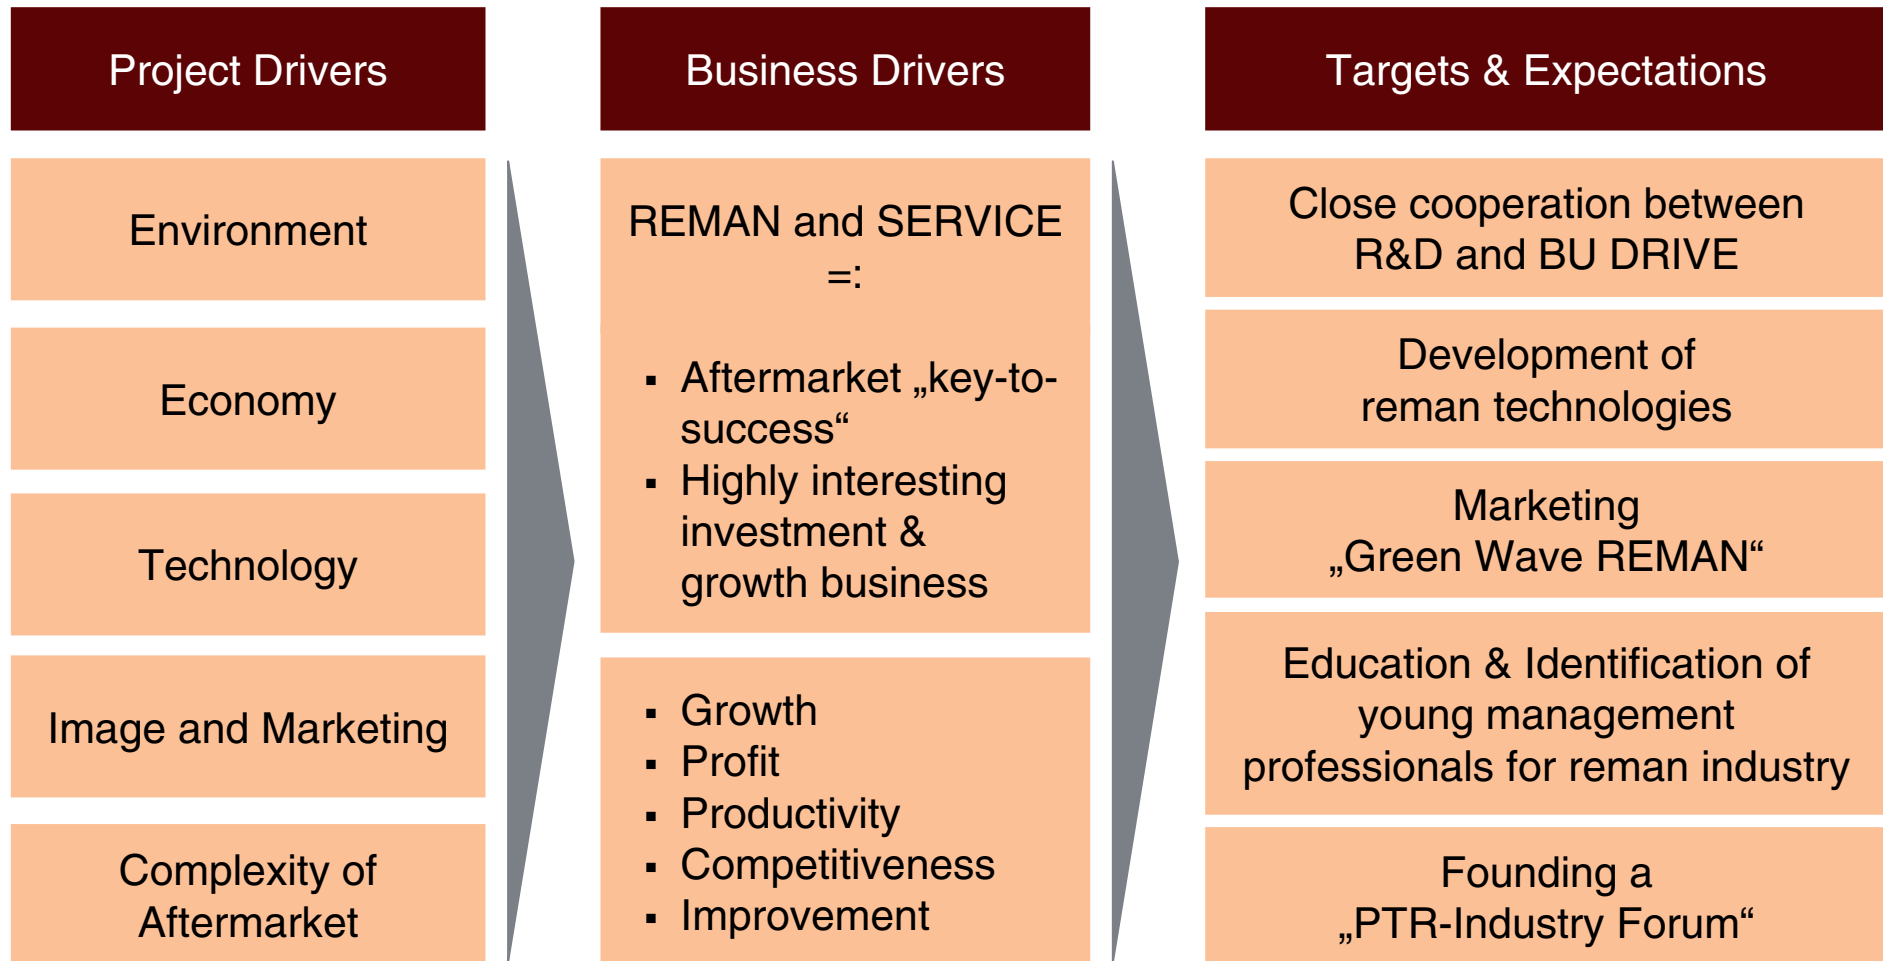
Project Drivers

Environment

Economy

Technology

Image and Marketing

Complexity of Aftermarket

Business Drivers

REMAN and SERVICE =:

▪ Aftermarket „key-to-success“
▪ Highly interesting investment & growth business

▪ Growth
▪ Profit
▪ Productivity
▪ Competitiveness
▪ Improvement

Targets & Expectations

Close cooperation between R&D and BU DRIVE

Development of reman technologies

Marketing „Green Wave REMAN“

Education & Identification of young management professionals for reman industry

Founding a „PTR-Industry Forum“